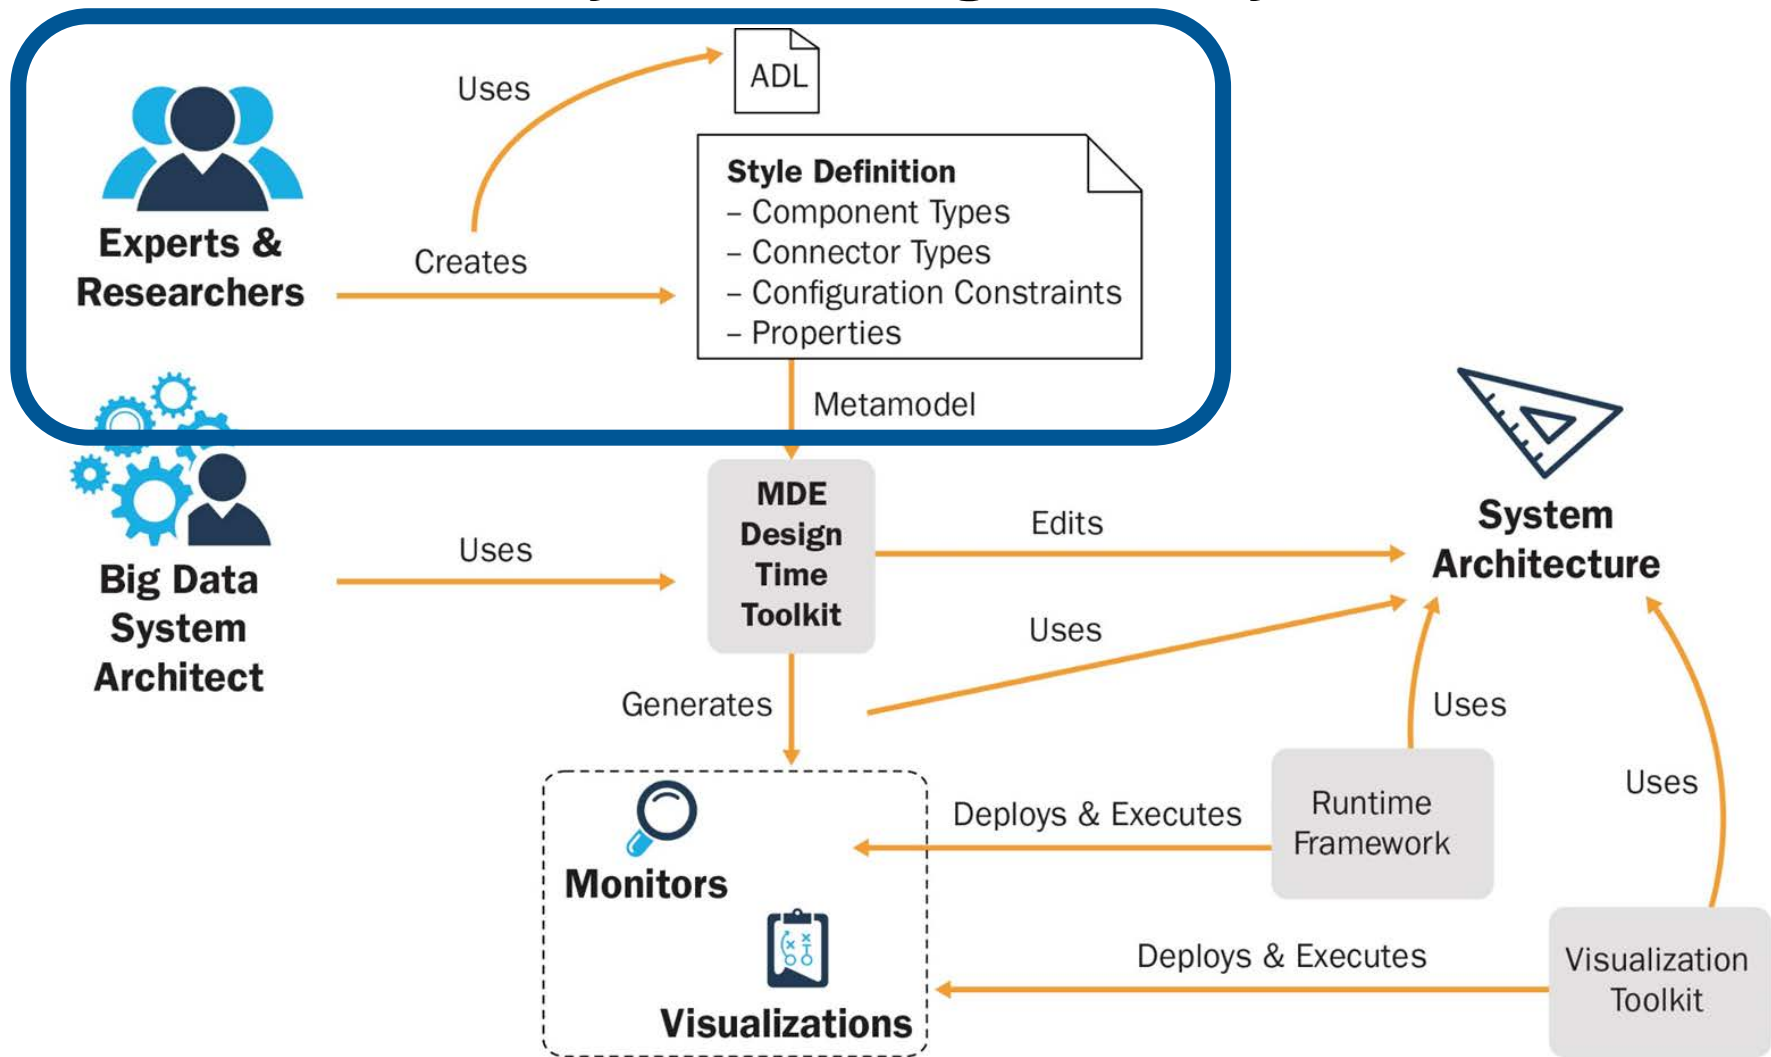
Uses

ADL

Style Definition
– Component Types
– Connector Types
– Configuration Constraints
– Properties

Experts & Researchers

Creates

Metamodel

MDE Design Time Toolkit

Edits

System Architecture

Big Data System Architect

Uses

Uses

Generates

Uses

Runtime Framework

Uses

Deploys & Executes

Monitors

Visualizations

Deploys & Executes

Visualization Toolkit